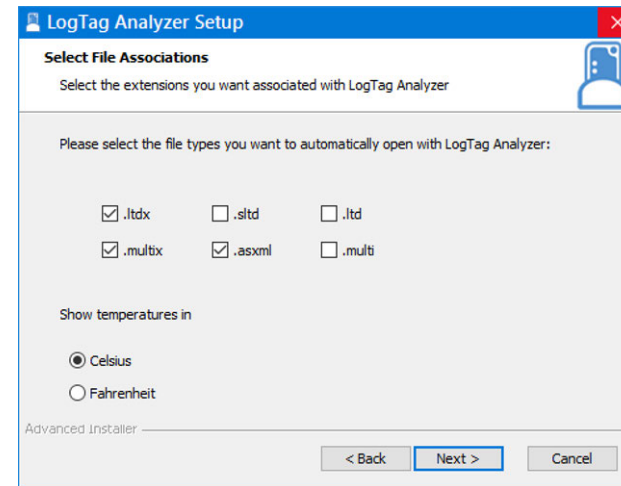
LogTag Analyzer Setup

Select File Associations

Select the extensions you want associated with LogTag Analyzer

Please select the file types you want to automatically open with LogTag Analyzer:

.ltdx
.sltd
.ltd
.multix
.asxml
.multi

Show temperatures in

Celsius
Fahrenheit

Advanced Installer

< Back
Next >
Cancel